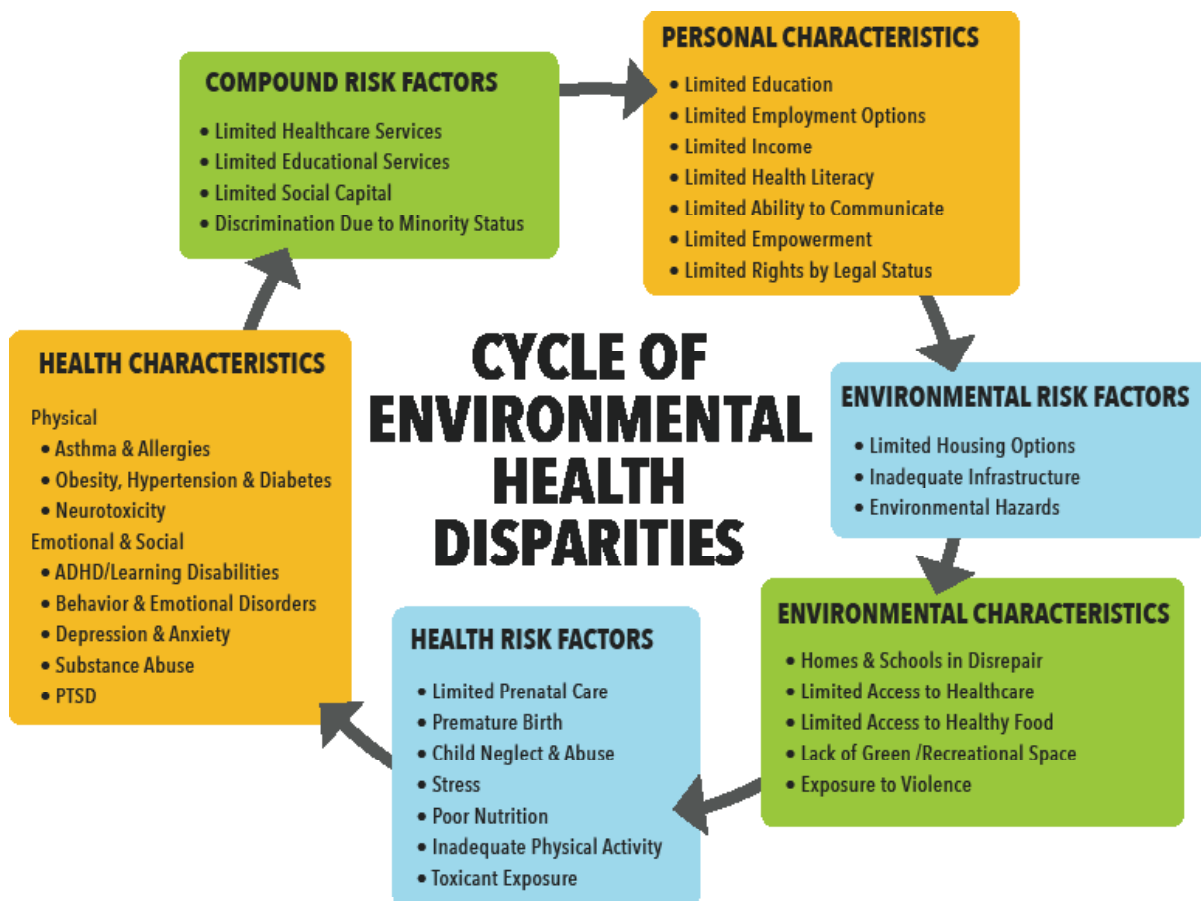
COMPOUND RISK FACTORS
• Limited Healthcare Services
• Limited Educational Services
• Limited Social Capital
• Discrimination Due to Minority Status

PERSONAL CHARACTERISTICS
• Limited Education
• Limited Employment Options
• Limited Income
• Limited Health Literacy
• Limited Ability to Communicate
• Limited Empowerment
• Limited Rights by Legal Status

CYCLE OF ENVIRONMENTAL HEALTH DISPARITIES

HEALTH CHARACTERISTICS
Physical
• Asthma & Allergies
• Obesity, Hypertension & Diabetes
• Neurotoxicity
Emotional & Social
• ADHD/Learning Disabilities
• Behavior & Emotional Disorders
• Depression & Anxiety
• Substance Abuse
• PTSD

ENVIRONMENTAL RISK FACTORS
• Limited Housing Options
• Inadequate Infrastructure
• Environmental Hazards

ENVIRONMENTAL CHARACTERISTICS
• Homes & Schools in Disrepair
• Limited Access to Healthcare
• Limited Access to Healthy Food
• Lack of Green /Recreational Space
• Exposure to Violence

HEALTH RISK FACTORS
• Limited Prenatal Care
• Premature Birth
• Child Neglect & Abuse
• Stress
• Poor Nutrition
• Inadequate Physical Activity
• Toxicant Exposure